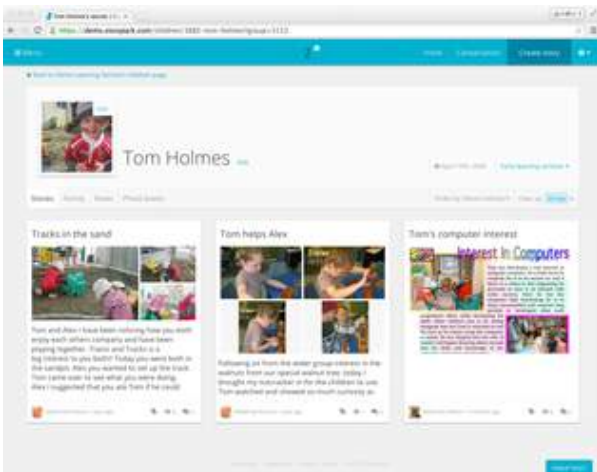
Tom Holmes

Tracks in the sand

Tom and Alex I have been noticing how you both enjoy each others company and have been playing together. Trains and Tracks is a big interest to you both!! Today you were both in the sandpit. Alex you wanted to set up the track. Tom came over to see what you were doing. Alex I suggested that you ask Tom if he could

Tom helps Alex

Following on from the wider group interest in the walnuts from our special walnut tree, today I thought my nutcracker or the the children to use. Tom watched and showed so much curiosity as

Tom's computer interest

Interest In Computers